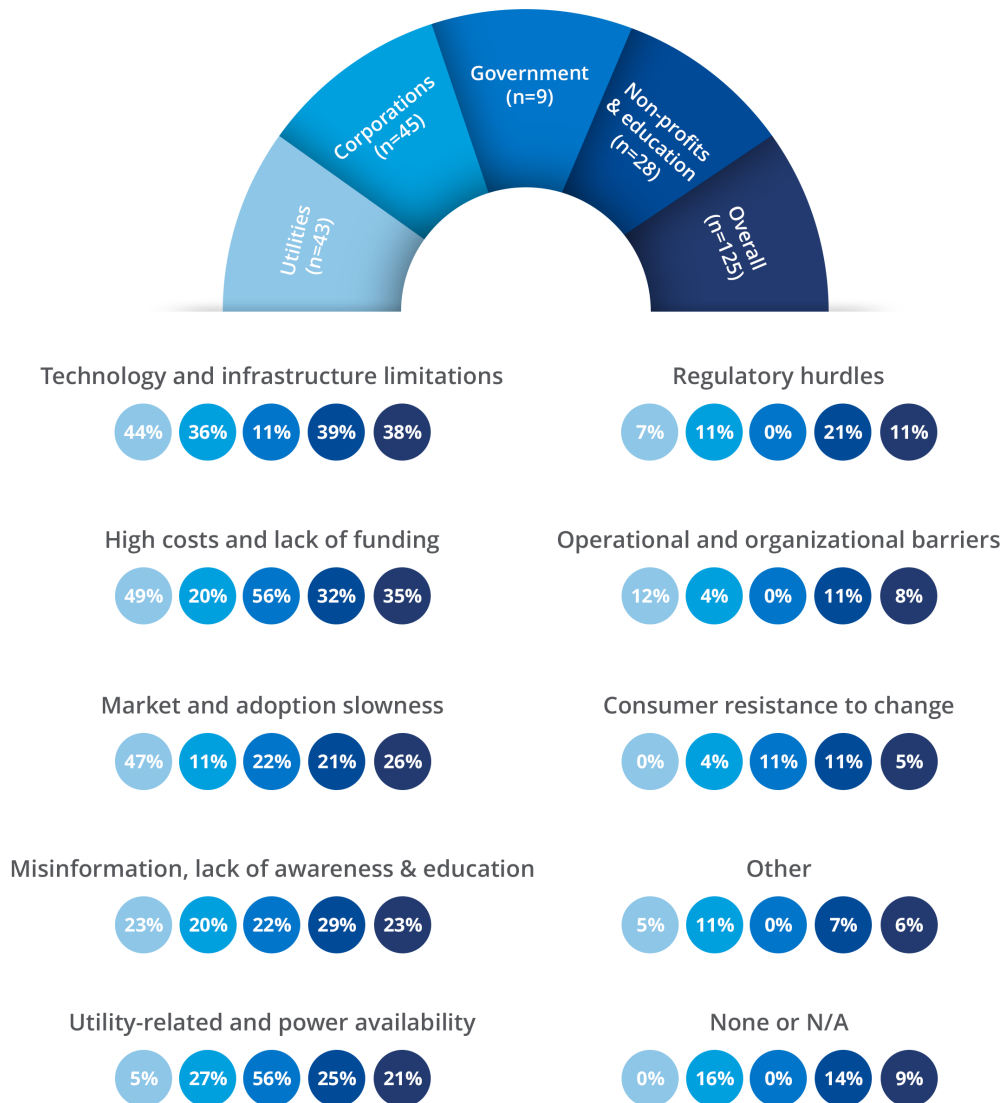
Utilities (n=43)
Corporations (n=45)
Government (n=9)
Non-profits & education (n=28)
Overall (n=125)

Technology and infrastructure limitations
44% 36% 11% 39% 38%

High costs and lack of funding
49% 20% 56% 32% 35%

Market and adoption slowness
47% 11% 22% 21% 26%

Misinformation, lack of awareness & education
23% 20% 22% 29% 23%

Utility-related and power availability
5% 27% 56% 25% 21%

Regulatory hurdles
7% 11% 0% 21% 11%

Operational and organizational barriers
12% 4% 0% 11% 8%

Consumer resistance to change
0% 4% 11% 11% 5%

Other
5% 11% 0% 7% 6%

None or N/A
0% 16% 0% 14% 9%